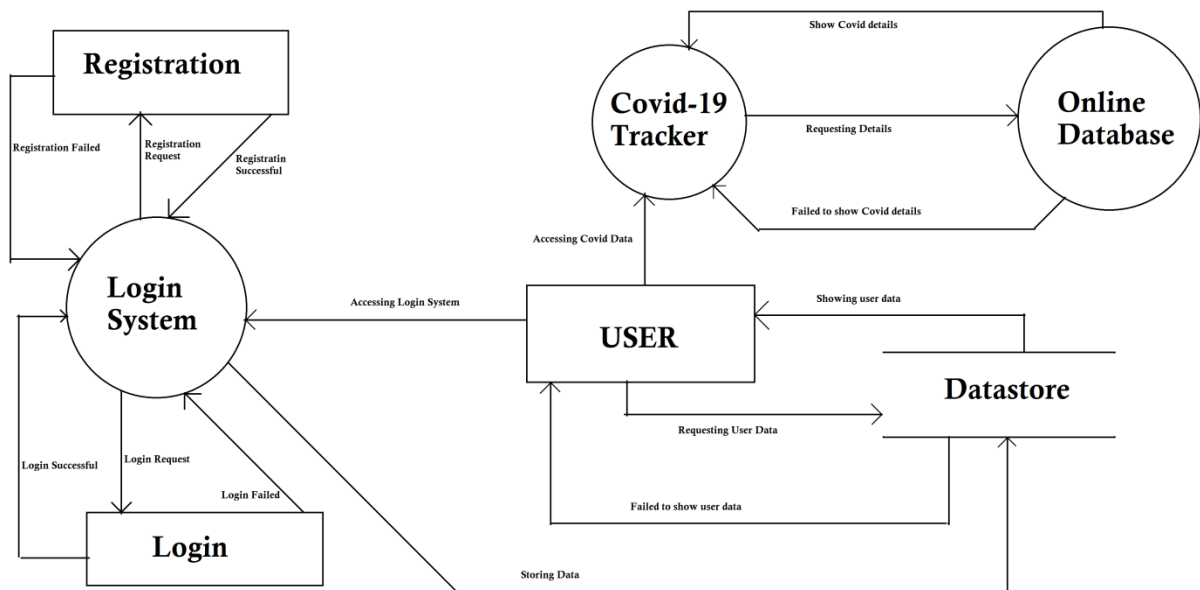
Registration

Registration Failed

Registration Request

Registratin Successful

Login System

Login Successful

Login Request

Login Failed

Login

Show Covid details

Covid-19 Tracker

Requesting Details

Online Database

Failed to show Covid details

Accessing Covid Data

Accessing Login System

USER

Showing user data

Datastore

Requesting User Data

Failed to show user data

Storing Data